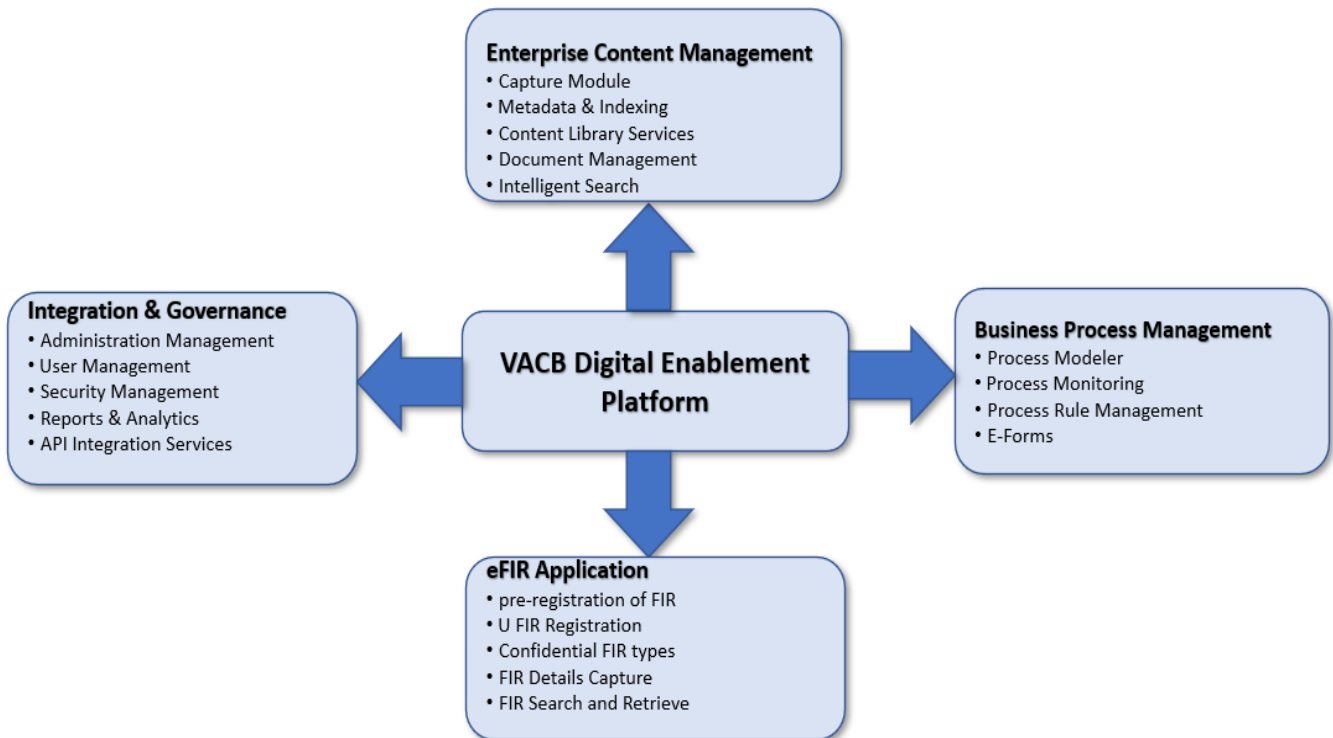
Enterprise Content Management
• Capture Module
• Metadata & Indexing
• Content Library Services
• Document Management
• Intelligent Search

Integration & Governance
• Administration Management
• User Management
• Security Management
• Reports & Analytics
• API Integration Services

VACB Digital Enablement Platform

Business Process Management
• Process Modeler
• Process Monitoring
• Process Rule Management
• E-Forms

eFIR Application
• pre-registration of FIR
• U FIR Registration
• Confidential FIR types
• FIR Details Capture
• FIR Search and Retrieve